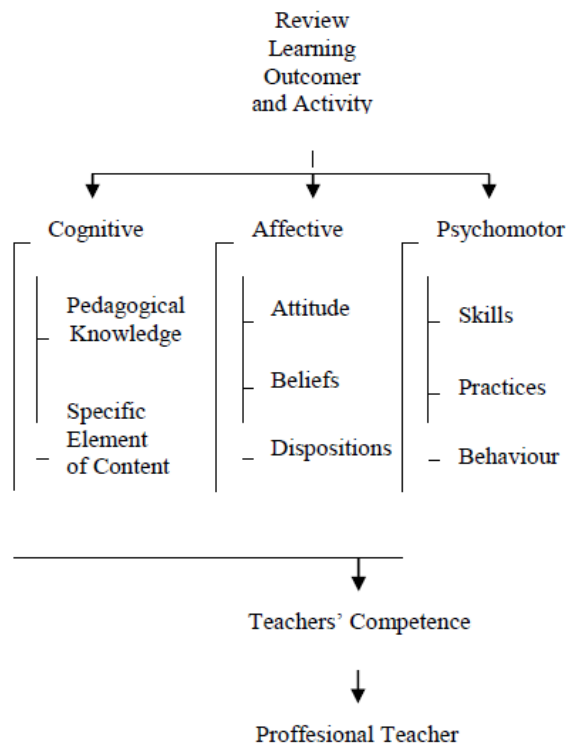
Review
Learning
Outcomer
and Activity

Cognitive

Pedagogical Knowledge

Specific Element of Content

Affective

Attitude

Beliefs

Dispositions

Psychomotor

Skills

Practices

Behaviour

Teachers' Competence

Proffesional Teacher